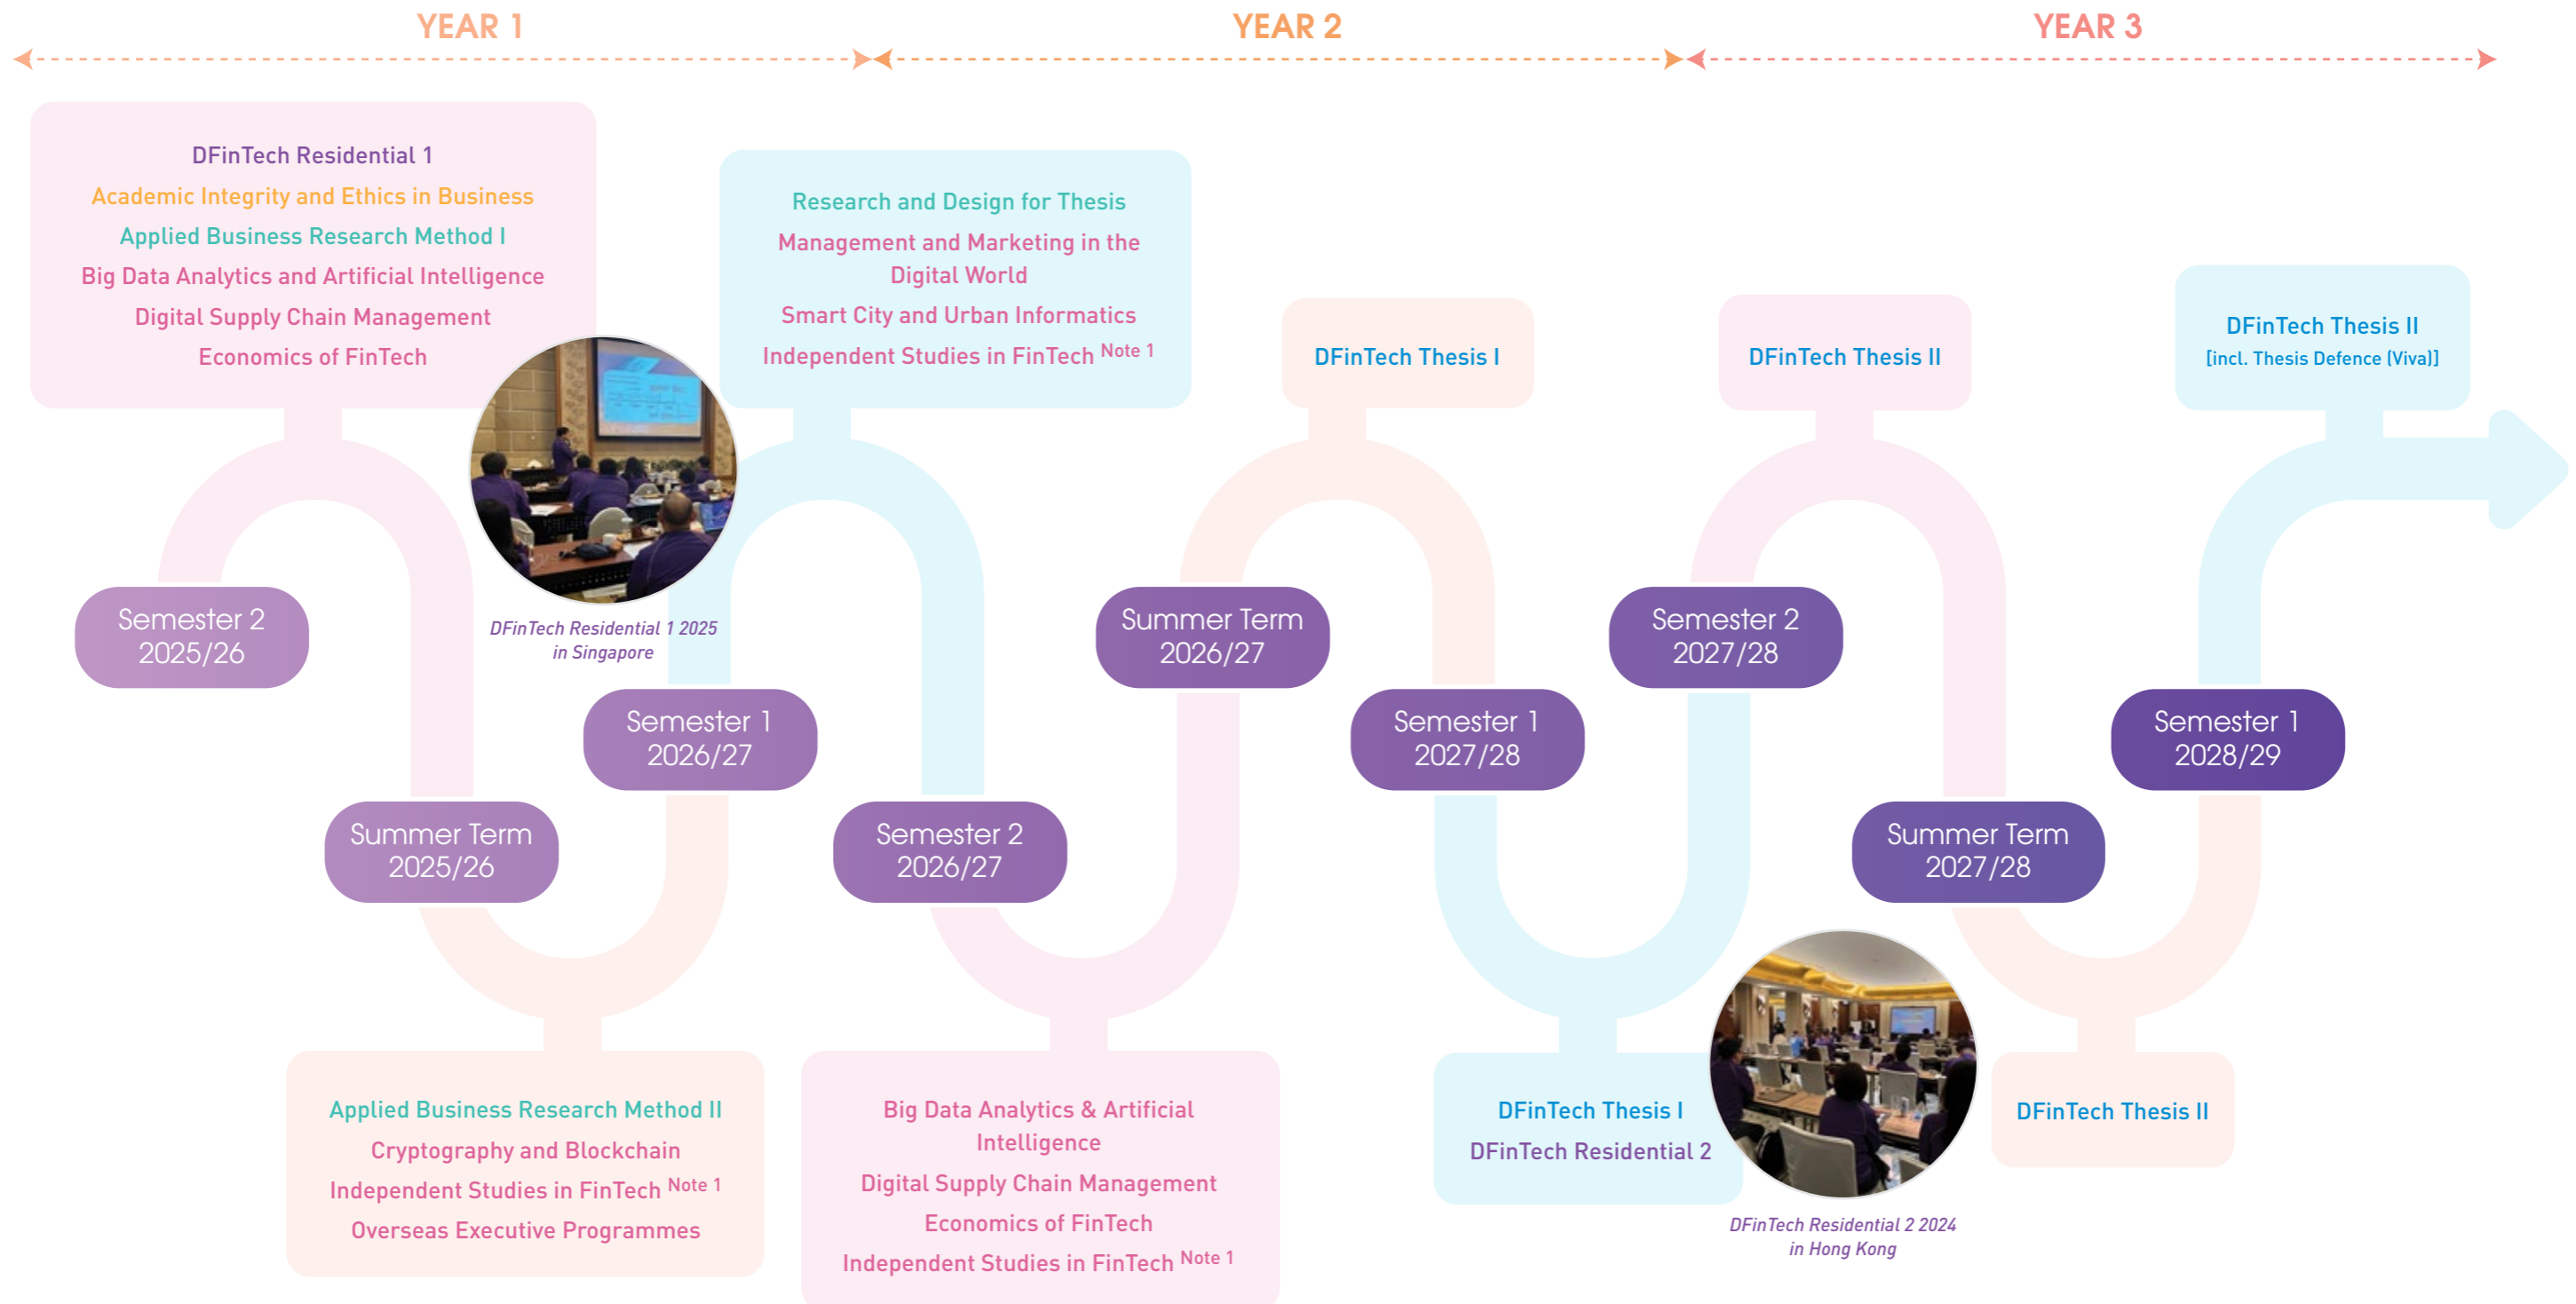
YEAR 1

YEAR 2

YEAR 3

DFinTech Residential 1
Academic Integrity and Ethics in Business
Applied Business Research Method I
Big Data Analytics and Artificial Intelligence
Digital Supply Chain Management
Economics of FinTech

Semester 2
2025/26

DFinTech Residential 1 2025
in Singapore

Summer Term
2025/26

Applied Business Research Method II
Cryptography and Blockchain
Independent Studies in FinTech $^{Note\ 1}$
Overseas Executive Programmes

Research and Design for Thesis
Management and Marketing in the Digital World
Smart City and Urban Informatics
Independent Studies in FinTech $^{Note\ 1}$

Semester 1
2026/27

Semester 2
2026/27

Big Data Analytics & Artificial Intelligence
Digital Supply Chain Management
Economics of FinTech
Independent Studies in FinTech $^{Note\ 1}$

DFinTech Thesis I

Summer Term
2026/27

Semester 1
2027/28

DFinTech Thesis I
DFinTech Residential 2

DFinTech Thesis II

Semester 2
2027/28

DFinTech Residential 2 2024
in Hong Kong

Summer Term
2027/28

DFinTech Thesis II

DFinTech Thesis II
[incl. Thesis Defence (Viva)]

Semester 1
2028/29